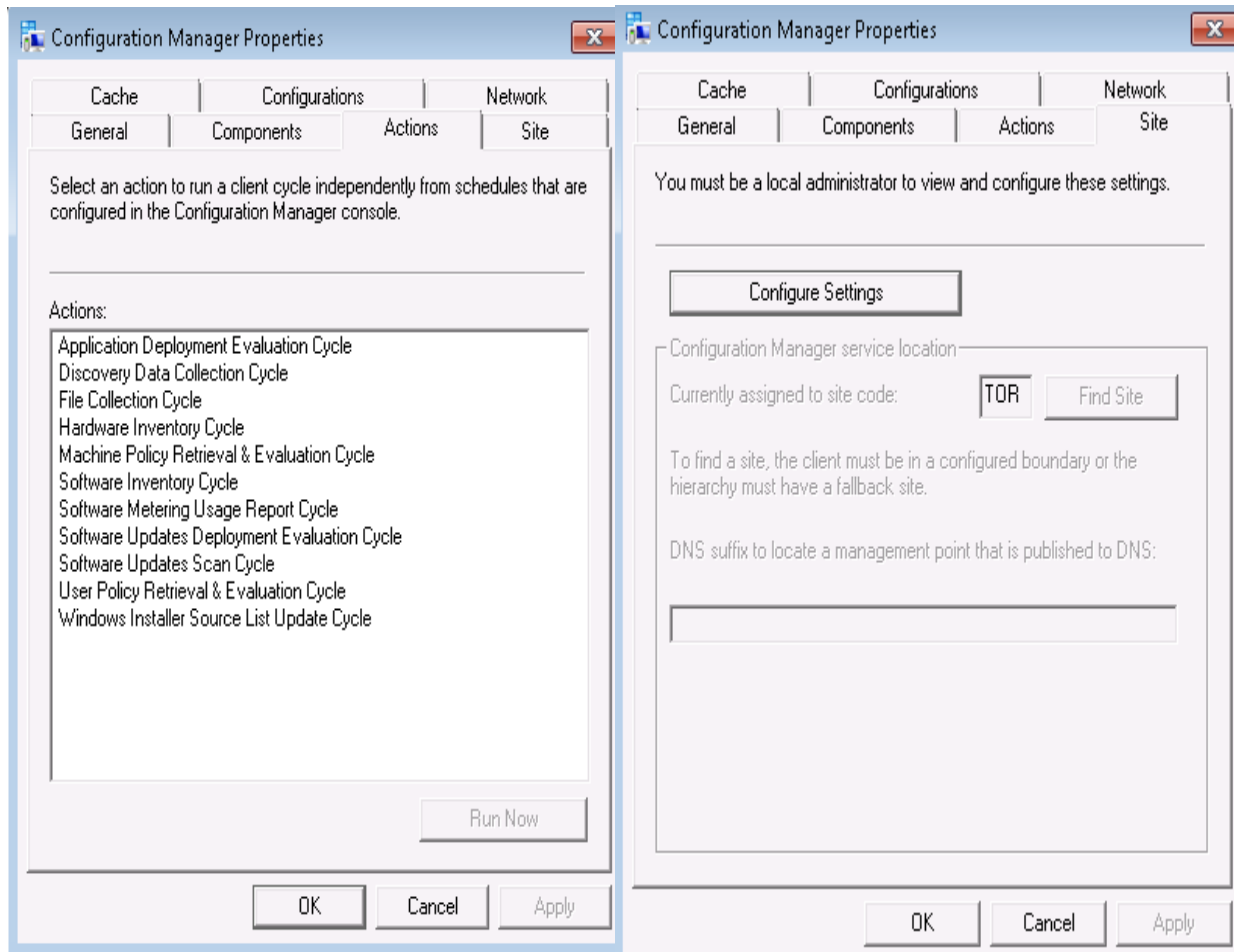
Configuration Manager Properties

Cache | Configurations | Network
General | Components | Actions | Site

Select an action to run a client cycle independently from schedules that are configured in the Configuration Manager console.

Actions:

Application Deployment Evaluation Cycle
Discovery Data Collection Cycle
File Collection Cycle
Hardware Inventory Cycle
Machine Policy Retrieval & Evaluation Cycle
Software Inventory Cycle
Software Metering Usage Report Cycle
Software Updates Deployment Evaluation Cycle
Software Updates Scan Cycle
User Policy Retrieval & Evaluation Cycle
Windows Installer Source List Update Cycle

Run Now

OK Cancel Apply

Configuration Manager Properties

Cache | Configurations | Network
General | Components | Actions | Site

You must be a local administrator to view and configure these settings.

Configure Settings

Configuration Manager service location

Currently assigned to site code: TOR Find Site

To find a site, the client must be in a configured boundary or the hierarchy must have a fallback site.

DNS suffix to locate a management point that is published to DNS:

OK Cancel Apply